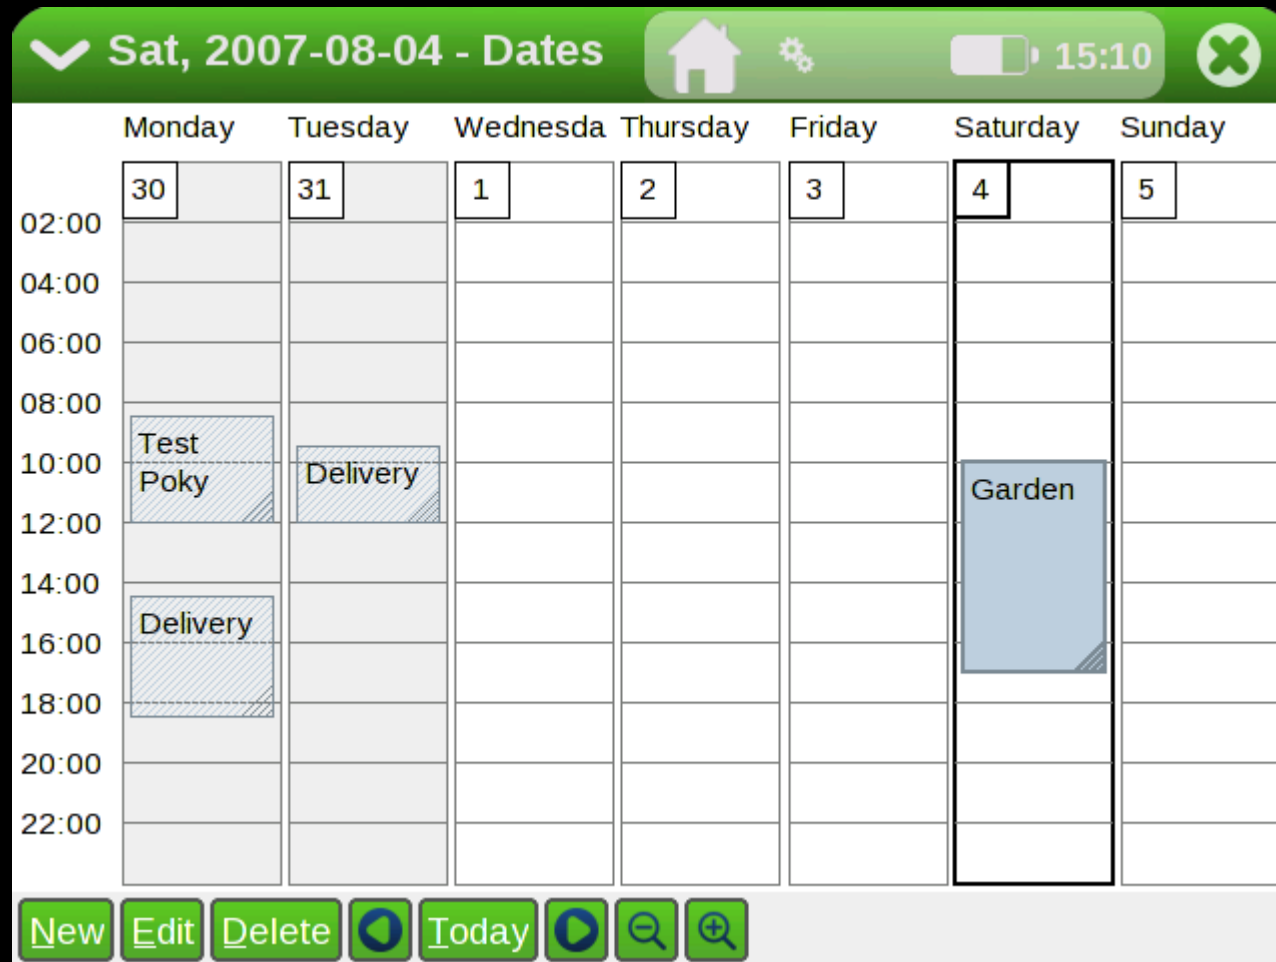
Sat, 2007-08-04 - Dates 15:10

| | Monday | Tuesday | Wednesda | Thursday | Friday | Saturday | Sunday |
|---|---|---|---|---|---|---|---|
| | 30 | 31 | 1 | 2 | 3 | 4 | 5 |
| 02:00 | | | | | | | |
| 04:00 | | | | | | | |
| 06:00 | | | | | | | |
| 08:00 | Test Poky | | | | | | |
| 10:00 | | Delivery | | | | Garden | |
| 12:00 | | | | | | | |
| 14:00 | Delivery | | | | | | |
| 16:00 | | | | | | | |
| 18:00 | | | | | | | |
| 20:00 | | | | | | | |
| 22:00 | | | | | | | |

New Edit Delete Today